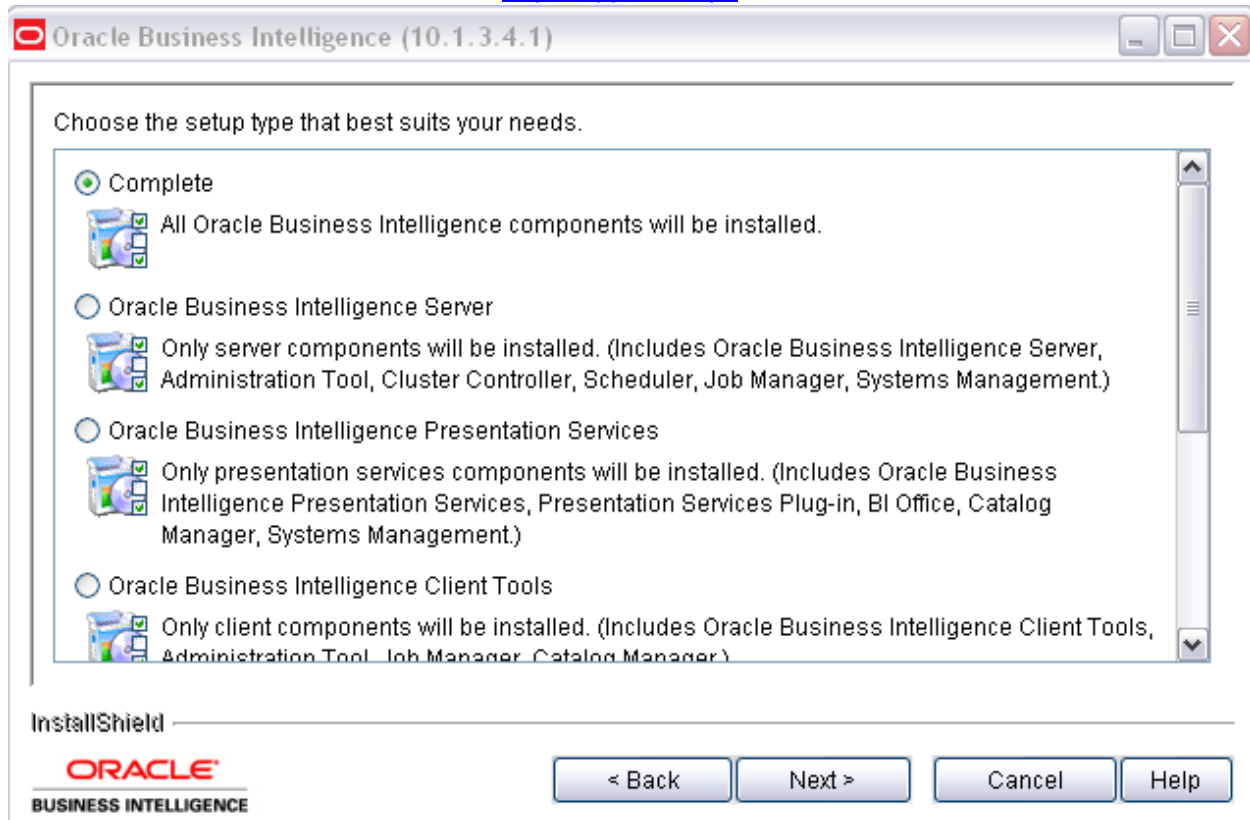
Oracle Business Intelligence (10.1.3.4.1)

Choose the setup type that best suits your needs.

Complete

All Oracle Business Intelligence components will be installed.

Oracle Business Intelligence Server

Only server components will be installed. (Includes Oracle Business Intelligence Server, Administration Tool, Cluster Controller, Scheduler, Job Manager, Systems Management.)

Oracle Business Intelligence Presentation Services

Only presentation services components will be installed. (Includes Oracle Business Intelligence Presentation Services, Presentation Services Plug-in, BI Office, Catalog Manager, Systems Management.)

Oracle Business Intelligence Client Tools

Only client components will be installed. (Includes Oracle Business Intelligence Client Tools, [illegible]

InstallShield

ORACLE
BUSINESS INTELLIGENCE

< Back
Next >
Cancel
Help